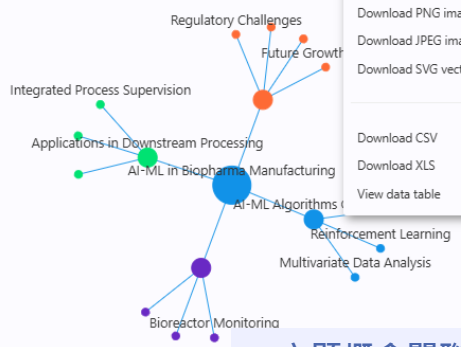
Regulatory Challenges
Future Growth
Integrated Process Supervision
Applications in Downstream Processing
AI-ML in Biopharma Manufacturing
AI-ML Algorithms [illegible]
Reinforcement Learning
Multivariate Data Analysis
Bioreactor Monitoring

Download PNG ima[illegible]
Download JPEG ima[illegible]
Download SVG vect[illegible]

Download CSV
Download XLS
View data table